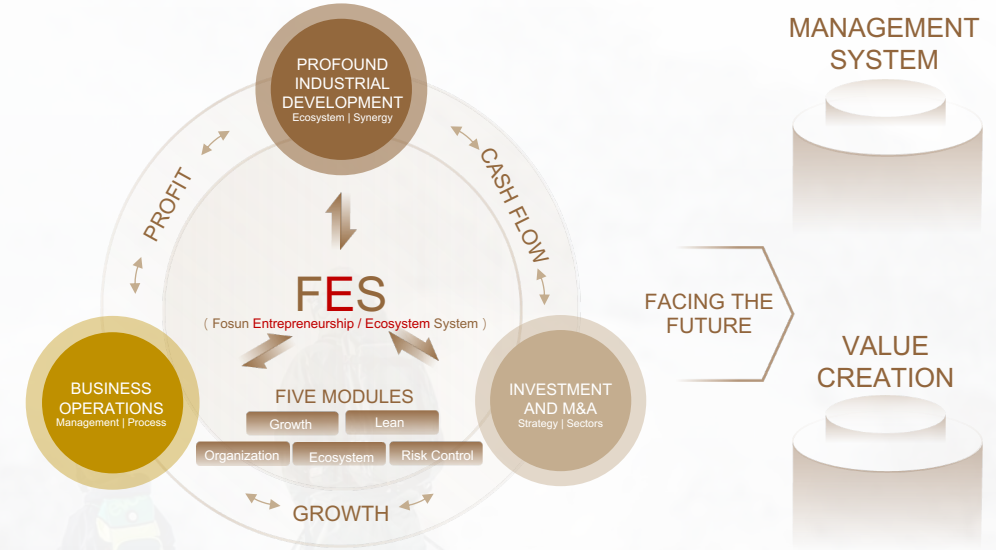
PROFOUND INDUSTRIAL DEVELOPMENT
Ecosystem | Synergy

PROFIT

CASH FLOW

FES
( Fosun Entrepreneurship / Ecosystem System )

BUSINESS OPERATIONS
Management | Process

INVESTMENT AND M&A
Strategy | Sectors

FIVE MODULES

| Growth | Lean |
|---|---|

| Organization | Ecosystem | Risk Control |
|---|---|---|

GROWTH

FACING THE FUTURE

MANAGEMENT SYSTEM

VALUE CREATION